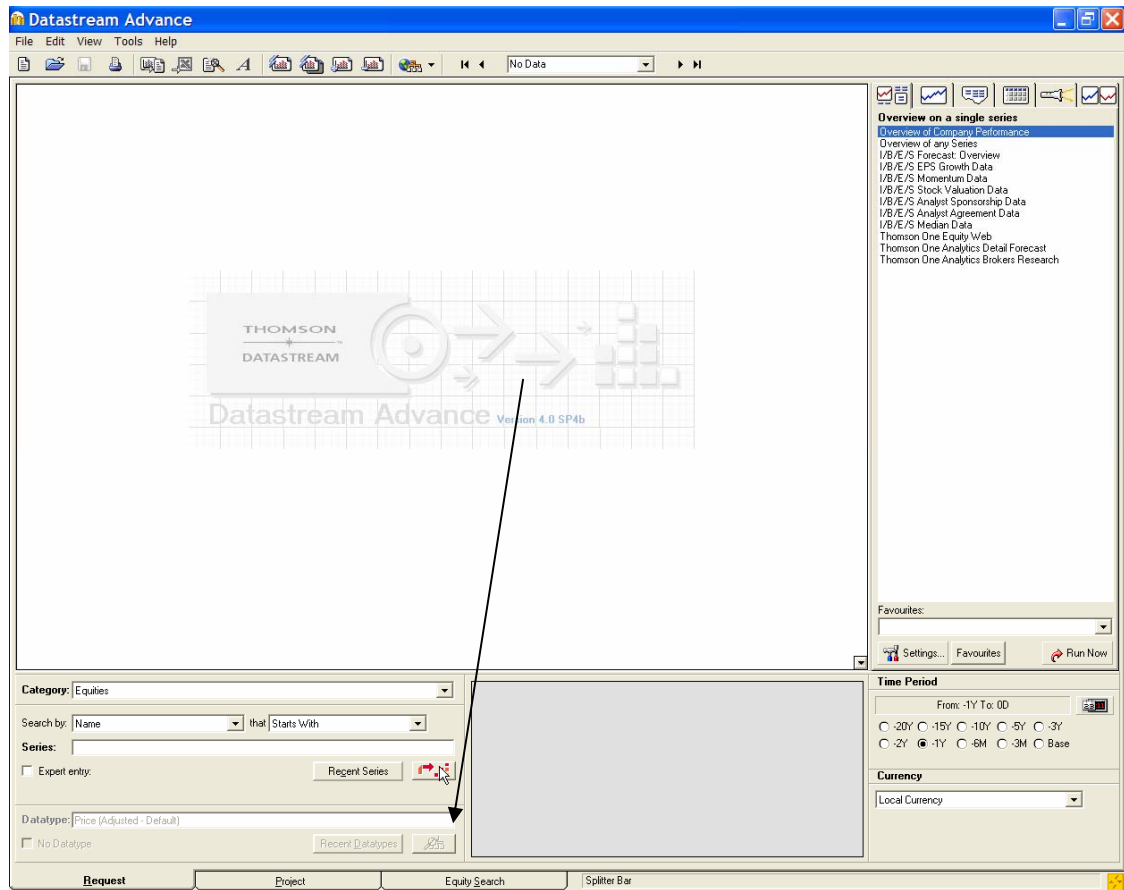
Datastream Advance

File Edit View Tools Help

No Data

THOMSON
DATASTREAM
Datastream Advance Version 4.0 SP4b

Overview on a single series
Overview of Company Performance
Overview of any Series
I/B/E/S Forecast: Overview
I/B/E/S EPS Growth Data
I/B/E/S Momentum Data
I/B/E/S Stock Valuation Data
I/B/E/S Analyst Sponsorship Data
I/B/E/S Analyst Agreement Data
I/B/E/S Median Data
Thomson One Equity Web
Thomson One Analytics Detail Forecast
Thomson One Analytics Brokers Research

Favourites:

Settings... Favourites Run Now

Category: Equities

Search by: Name that Starts With

Series:

Expert entry:

Recent Series

Datatype: Price (Adjusted - Default)

No Datatype

Recent Datatypes

Time Period

From: -1Y To: 0D

-20Y -15Y -10Y -5Y -3Y
-2Y -1Y -6M -3M Base

Currency

Local Currency

Request | Project | Equity Search | Splitter Bar